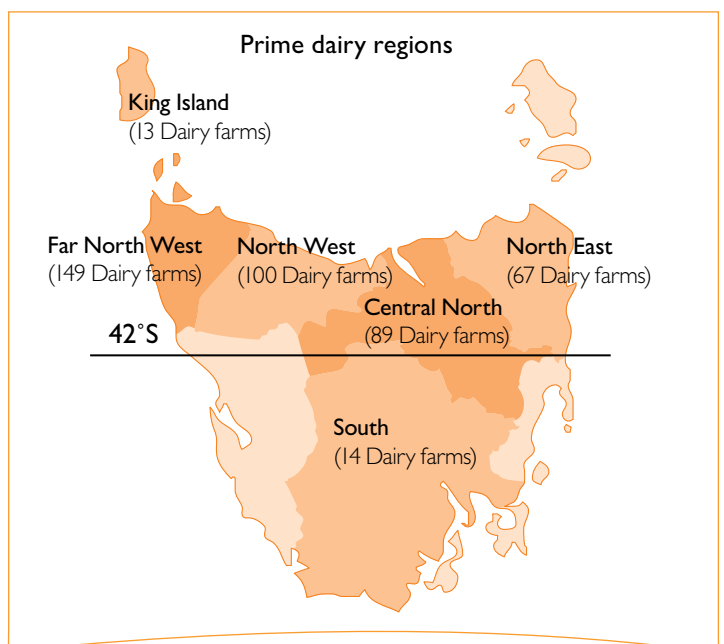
Prime dairy regions

King Island
(13 Dairy farms)

Far North West
(149 Dairy farms)

North West
(100 Dairy farms)

North East
(67 Dairy farms)

Central North
(89 Dairy farms)

42°S

South
(14 Dairy farms)